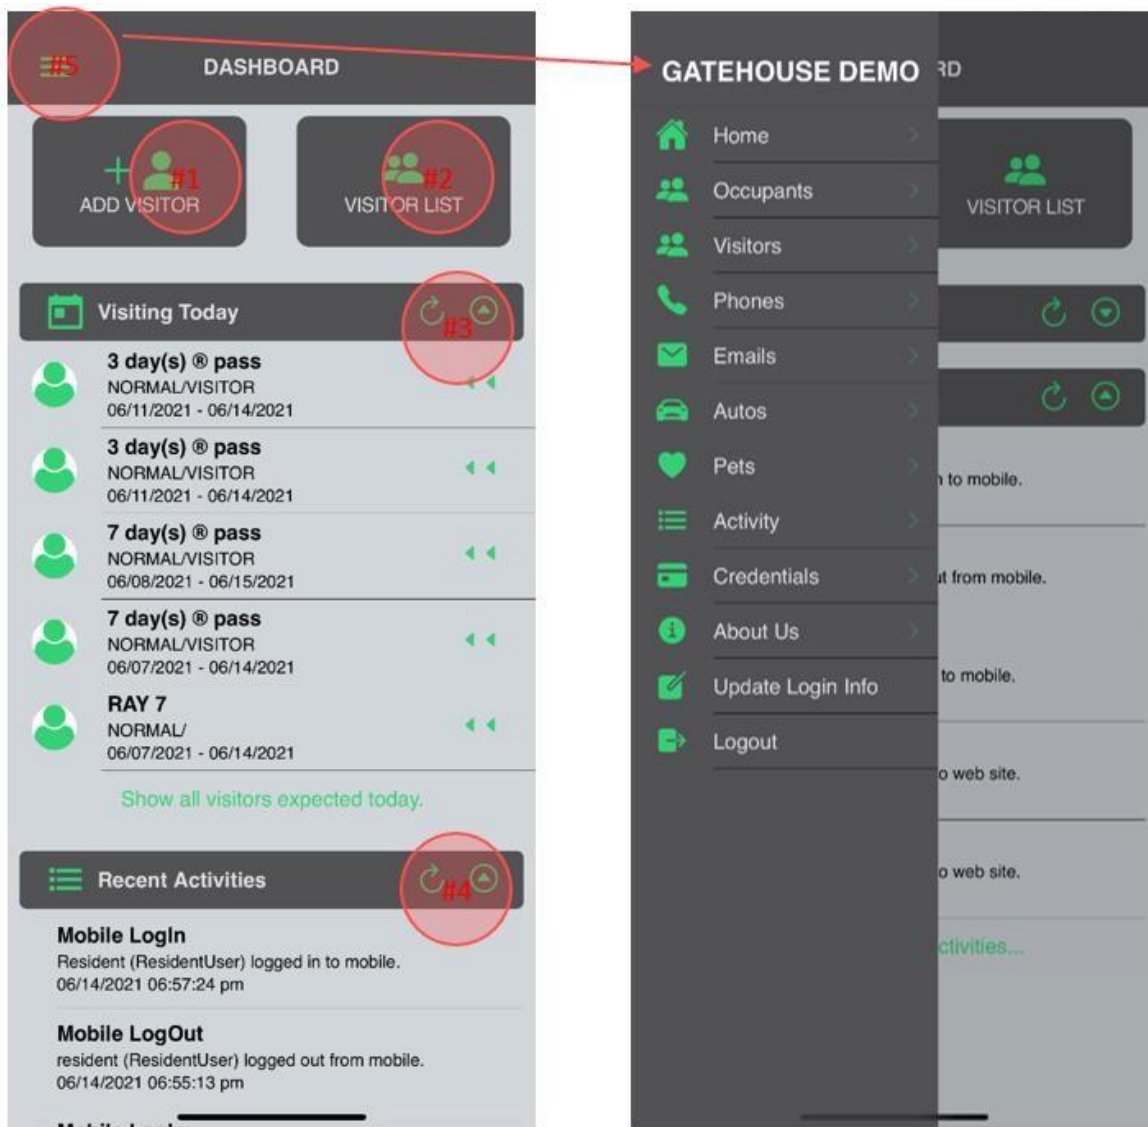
#5 DASHBOARD

#1 ADD VISITOR

#2 VISITOR LIST

Visiting Today #3

3 day(s) ® pass
NORMAL/VISITOR
06/11/2021 - 06/14/2021

3 day(s) ® pass
NORMAL/VISITOR
06/11/2021 - 06/14/2021

7 day(s) ® pass
NORMAL/VISITOR
06/08/2021 - 06/15/2021

7 day(s) ® pass
NORMAL/VISITOR
06/07/2021 - 06/14/2021

RAY 7
NORMAL/
06/07/2021 - 06/14/2021

Show all visitors expected today.

Recent Activities #4

Mobile LogIn
Resident (ResidentUser) logged in to mobile.
06/14/2021 06:57:24 pm

Mobile LogOut
resident (ResidentUser) logged out from mobile.
06/14/2021 06:55:13 pm

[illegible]

GATEHOUSE DEMO RD

Home
Occupants
Visitors
Phones
Emails
Autos
Pets
Activity
Credentials
About Us
Update Login Info
Logout

VISITOR LIST

n to mobile.

t from mobile.

to mobile.

o web site.

o web site.

ctivities...